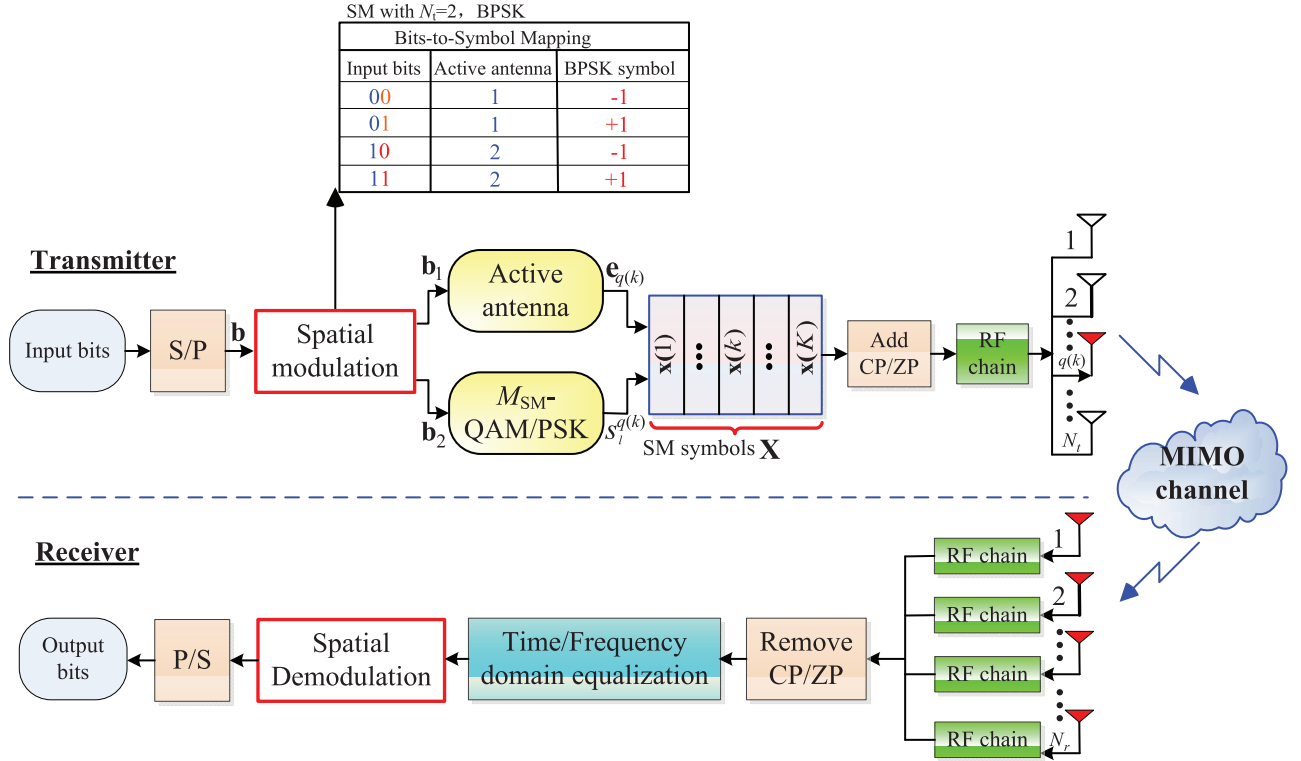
SM with $N_t$=2，BPSK

| Bits-to-Symbol Mapping | | |
|---|---|---|
| Input bits | Active antenna | BPSK symbol |
| 00 | 1 | -1 |
| 01 | 1 | +1 |
| 10 | 2 | -1 |
| 11 | 2 | +1 |

Transmitter

Input bits

S/P

$\mathbf{b}$

Spatial modulation

$\mathbf{b}_1$

Active antenna

$\mathbf{e}_{q(k)}$

$\mathbf{b}_2$

$M_{SM}$-QAM/PSK

$s_l^{q(k)}$

$\mathbf{x}(1)$ $\mathbf{x}(k)$ $\mathbf{x}(K)$

SM symbols $\mathbf{X}$

Add CP/ZP

RF chain

1

2

$q(k)$

$N_t$

MIMO channel

Receiver

1

2

$N_r$

RF chain

RF chain

RF chain

RF chain

Remove CP/ZP

Time/Frequency domain equalization

Spatial Demodulation

P/S

Output bits